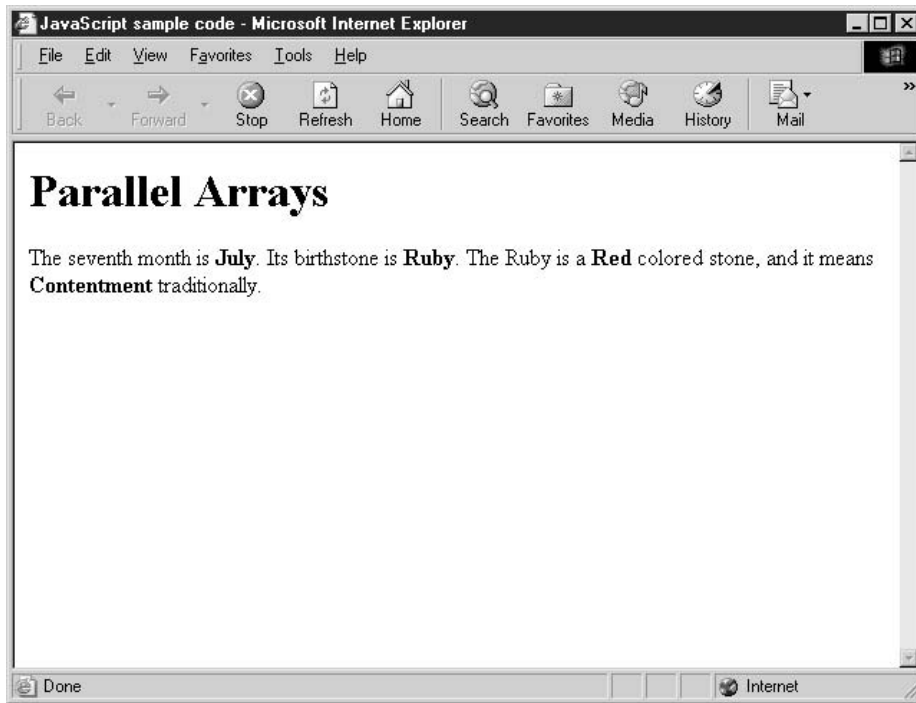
JavaScript sample code - Microsoft Internet Explorer

File Edit View Favorites Tools Help

Back Forward Stop Refresh Home Search Favorites Media History Mail

# Parallel Arrays

The seventh month is **July**. Its birthstone is **Ruby**. The Ruby is a **Red** colored stone, and it means **Contentment** traditionally.

Done Internet